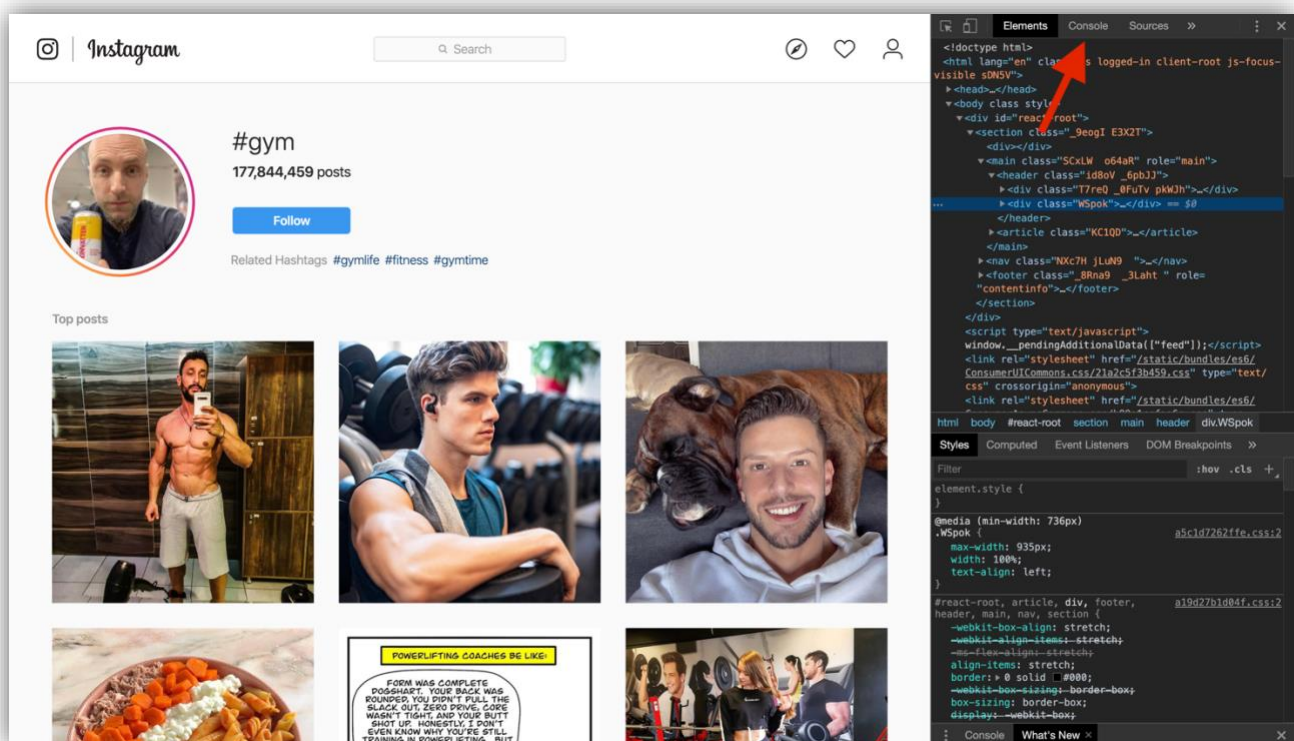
Instagram

Search

#gym

177,844,459 posts

Follow

Related Hashtags #gymlife #fitness #gymtime

Top posts

POWERLIFTING COACHES BE LIKE:

FORM WAS COMPLETE DOGSHART. YOUR BACK WAS ROUNDED, YOU DIDN'T PULL THE SLACK OUT, ZERO DRIVE, CORE WASN'T TIGHT, AND YOUR BUTT SHOT UP. HONESTLY, I DON'T EVEN KNOW WHY YOU'RE STILL TRAINING IN POWERLIFTING. BUT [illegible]

Elements Console Sources »

<!doctype html>
<html lang="en" class="js logged-in client-root js-focus-visible sDN5V">
▸<head>…</head>
▾<body class style>
▾<div id="react-root">
▾<section class="_9eogI E3X2T">
<div></div>
▾<main class="SCxLW o64aR" role="main">
▾<header class="id8oV _6pbJJ">
▸<div class="T7reQ _0FuTv pkWJh">…</div>
… ▸<div class="WSpok">…</div> == $0
</header>
▸<article class="KC1QD">…</article>
</main>
▸<nav class="NXc7H jLuN9 ">…</nav>
▸<footer class="_8Rna9 _3Laht " role="contentinfo">…</footer>
</section>
</div>
<script type="text/javascript">
window.__pendingAdditionalData(["feed"]);</script>
<link rel="stylesheet" href="/static/bundles/es6/ConsumerUICommons.css/21a2c5f3b459.css" type="text/css" crossorigin="anonymous">
<link rel="stylesheet" href="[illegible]

html body #react-root section main header div.WSpok

Styles Computed Event Listeners DOM Breakpoints »

Filter :hov .cls +

element.style {
}

@media (min-width: 736px)
.WSpok { a5c1d7262ffe.css:2
max-width: 935px;
width: 100%;
text-align: left;
}

#react-root, article, div, footer, header, main, nav, section { a19d27b1d04f.css:2
-webkit-box-align: stretch;
-webkit-align-items: stretch;
-ms-flex-align: stretch;
align-items: stretch;
border: ▸ 0 solid ■#000;
-webkit-box-sizing: border-box;
box-sizing: border-box;
display: -webkit-box;

Console What's New ×